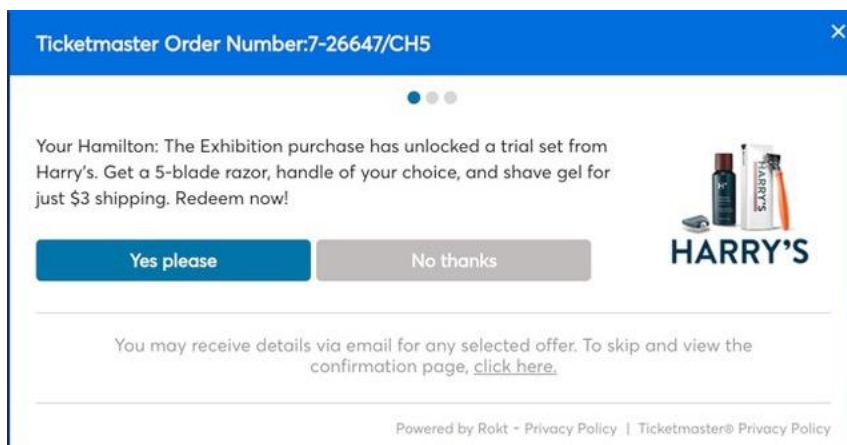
Ticketmaster Order Number:7-26647/CH5

×

Your Hamilton: The Exhibition purchase has unlocked a trial set from Harry's. Get a 5-blade razor, handle of your choice, and shave gel for just $3 shipping. Redeem now!

HARRY'S

Yes please

No thanks

You may receive details via email for any selected offer. To skip and view the confirmation page, click here.

Powered by Rokt - Privacy Policy | Ticketmaster® Privacy Policy